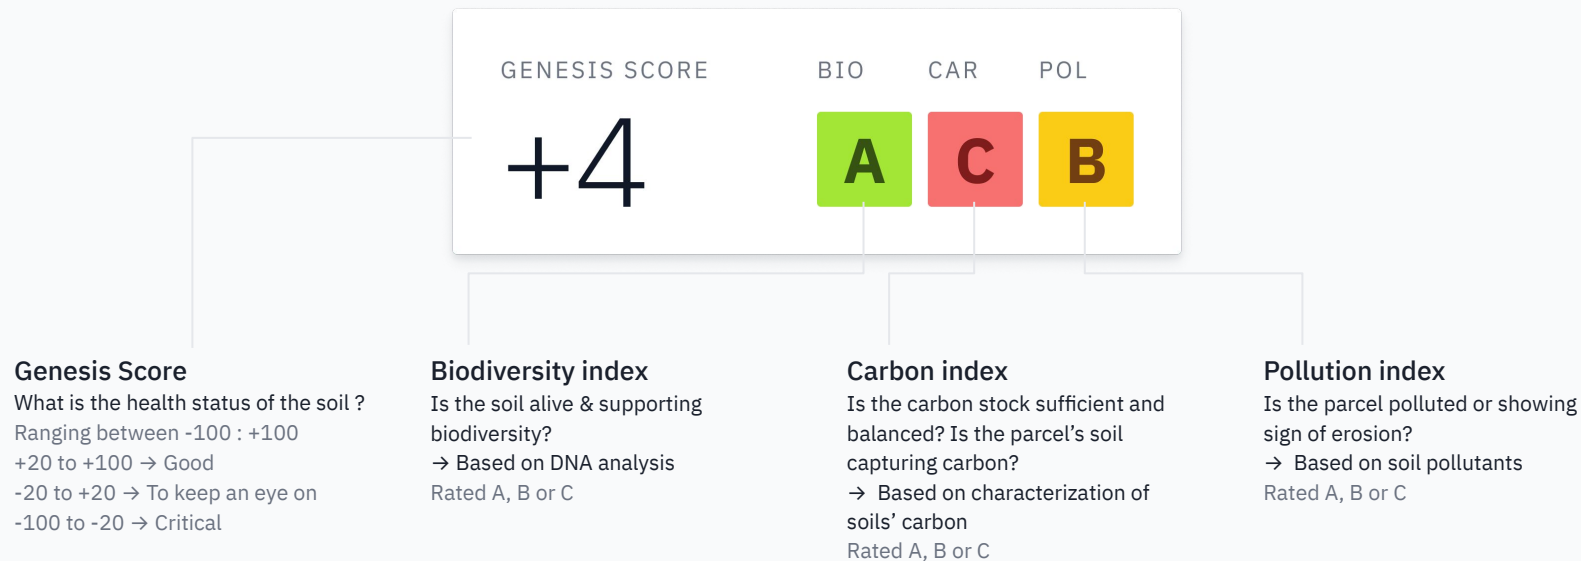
GENESIS SCORE

+4

BIO CAR POL

A C B

Genesis Score
What is the health status of the soil ?
Ranging between -100 : +100
+20 to +100 → Good
-20 to +20 → To keep an eye on
-100 to -20 → Critical

Biodiversity index
Is the soil alive & supporting biodiversity?
→ Based on DNA analysis
Rated A, B or C

Carbon index
Is the carbon stock sufficient and balanced? Is the parcel's soil capturing carbon?
→ Based on characterization of soils' carbon
Rated A, B or C

Pollution index
Is the parcel polluted or showing sign of erosion?
→ Based on soil pollutants
Rated A, B or C